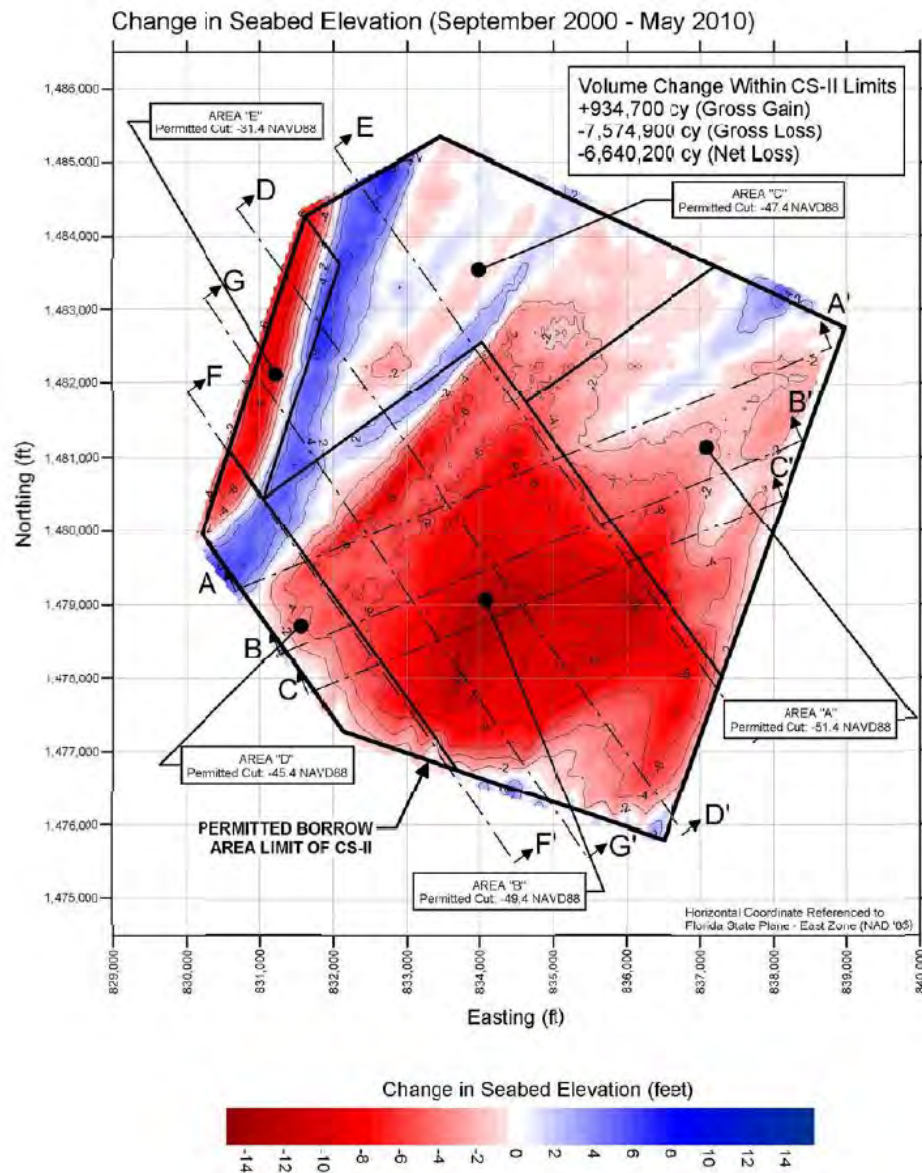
Change in Seabed Elevation (September 2000 - May 2010)

Volume Change Within CS-II Limits
+934,700 cy (Gross Gain)
-7,574,900 cy (Gross Loss)
-6,640,200 cy (Net Loss)

AREA "E"
Permitted Cut: -31.4 NAVD88

AREA "C"
Permitted Cut: -47.4 NAVD88

AREA "A"
Permitted Cut: -51.4 NAVD88

AREA "D"
Permitted Cut: -45.4 NAVD88

AREA "B"
Permitted Cut: -49.4 NAVD88

PERMITTED BORROW AREA LIMIT OF CS-II

E D G F A B C A' B' C' D' F' G'

1,486,000
1,485,000
1,484,000
1,483,000
1,482,000
1,481,000
1,480,000
1,479,000
1,478,000
1,477,000
1,476,000
1,475,000

Northing (ft)

829,000 830,000 831,000 832,000 833,000 834,000 835,000 836,000 837,000 838,000 839,000 840,000

Easting (ft)

Horizontal Coordinate Referenced to Florida State Plane - East Zone (NAD '83)

Change in Seabed Elevation (feet)

-14 -12 -10 -8 -6 -4 -2 0 2 4 6 8 10 12 14